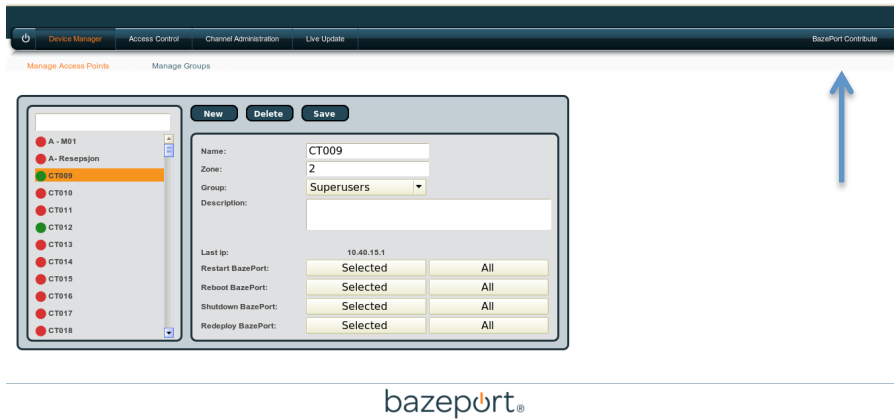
Device Manager Access Control Channel Administration Live Update BazePort Contribute

Manage Access Points Manage Groups

A - M01
A- Resepsjon
CT009
CT010
CT011
CT012
CT013
CT014
CT015
CT016
CT017
CT018

New Delete Save

Name: CT009
Zone: 2
Group: Superusers
Description:

Last ip: 10.40.15.1
Restart BazePort: Selected All
Reboot BazePort: Selected All
Shutdown BazePort: Selected All
Redeploy BazePort: Selected All

bazeport®